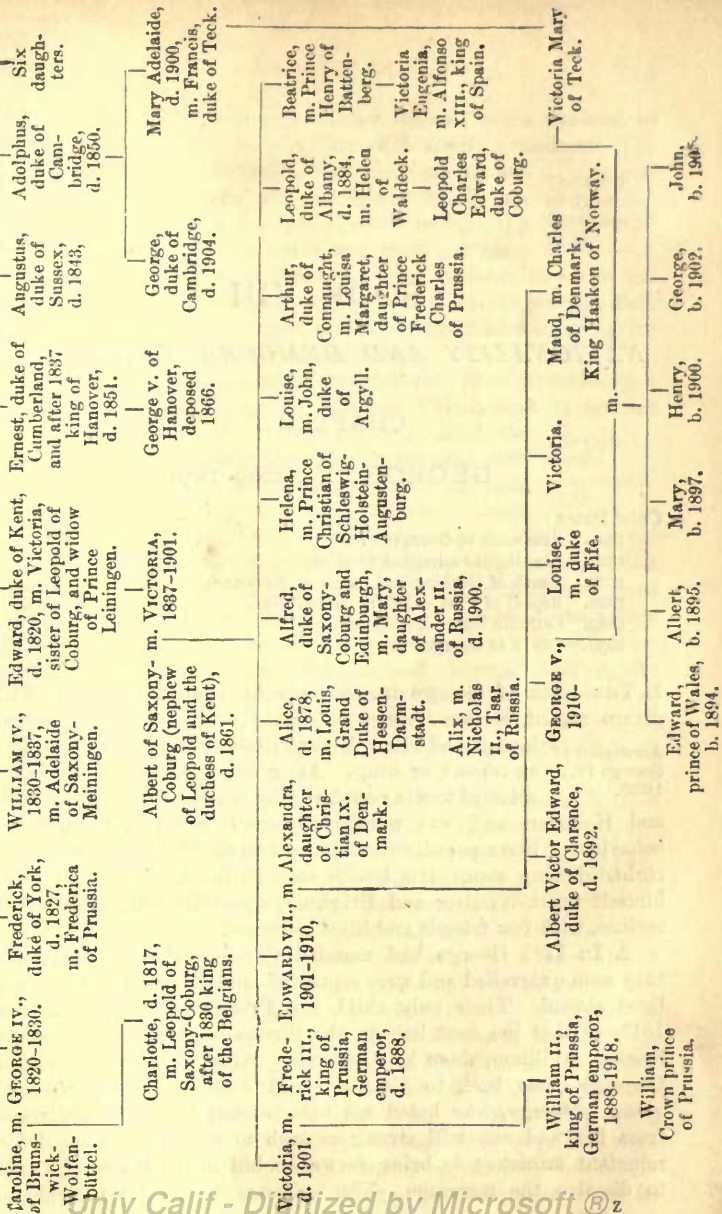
Caroline, of Brunswick-Wolfenbüttel. m. GEORGE IV., 1820-1830.

Frederick, duke of York, d. 1827, m. Frederica of Prussia.

WILLIAM IV., 1830-1837, m. Adelaide of Saxony-Meiningen.

Edward, duke of Kent, d. 1820, m. Victoria, sister of Leopold of Coburg, and widow of Prince Leiningen.

Ernest, duke of Cumberland, and after 1837 king of Hanover, d. 1851.

Augustus, duke of Sussex, d. 1843.

Adolphus, duke of Cambridge, d. 1850.

Six daughters.

Charlotte, d. 1817, m. Leopold of Saxony-Coburg, after 1830 king of the Belgians.

Albert of Saxony-Coburg (nephew of Leopold and the duchess of Kent), d. 1861. m. VICTORIA, 1837-1901.

George v. of Hanover, deposed 1866.

George, duke of Cambridge, d. 1904.

Mary Adelaide, d. 1900, m. Francis, duke of Teck.

Victoria, d. 1901. m. Frederick III., king of Prussia, German emperor, d. 1888.

EDWARD VII., 1901-1910, m. Alexandra, daughter of Christian IX. of Denmark.

Alice, d. 1878, m. Louis, Grand Duke of Hessen-Darmstadt.

Alfred, duke of Saxony-Coburg and Edinburgh, m. Mary, daughter of Alexander II. of Russia, d. 1900.

Helena, m. Prince Christian of Schleswig-Holstein-Augustenburg.

Louise, m. John, duke of Argyll.

Arthur, duke of Connaught, m. Louisa Margaret, daughter of Prince Frederick Charles of Prussia.

Leopold, duke of Albany, d. 1884, m. Helen of Waldeck.

Beatrice, m. Prince Henry of Battenberg.

Alix, m. Nicholas II., Tsar of Russia.

Leopold Charles Edward, duke of Coburg.

Victoria Eugenia, m. Alfonso XIII., king of Spain.

William II., king of Prussia, German emperor, 1888-1918.

William, Crown prince of Prussia.

Albert Victor Edward, duke of Clarence, d. 1892.

GEORGE V., 1910- m. Victoria Mary of Teck.

Louise, m. duke of Fife.

Victoria.

Maud, m. Charles of Denmark, King Haakon of Norway.

Edward, prince of Wales, b. 1894.

Albert, b. 1895.

Mary, b. 1897.

Henry, b. 1900.

George, b. 1902.

John, b. 1905.

Univ Calif - Digitized by Microsoft ®